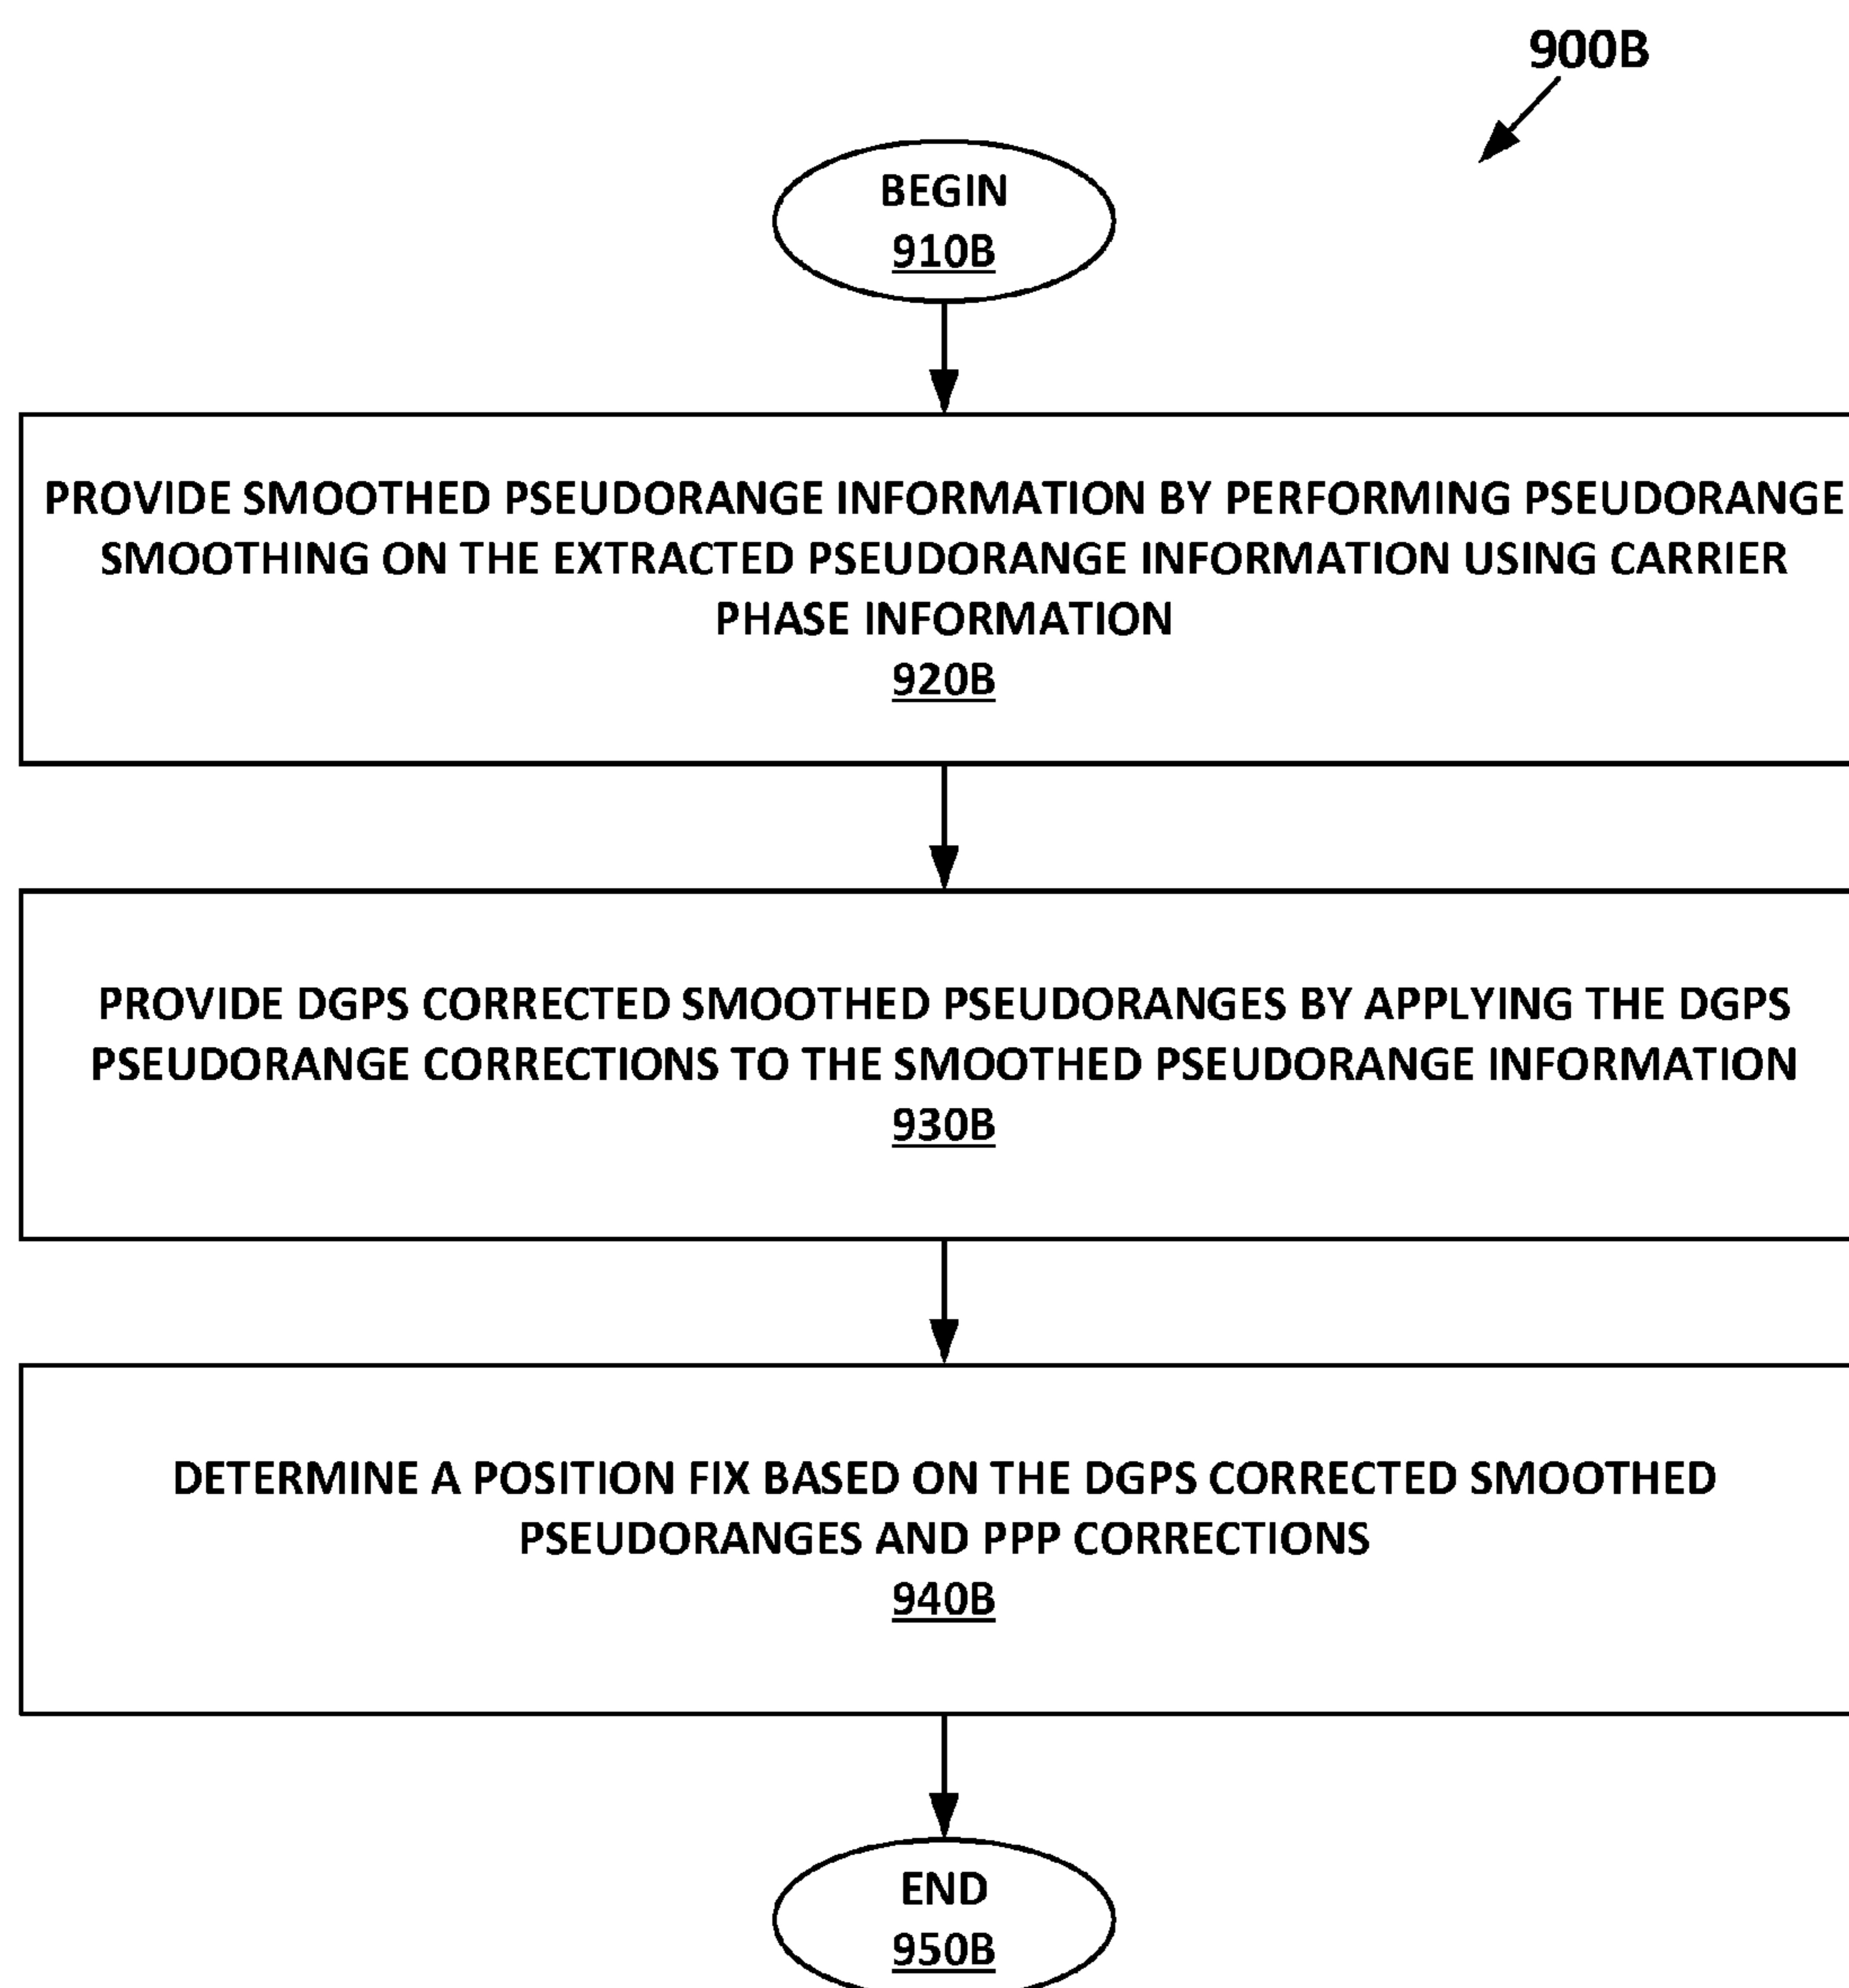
900B

BEGIN
910B

PROVIDE SMOOTHED PSEUDORANGE INFORMATION BY PERFORMING PSEUDORANGE SMOOTHING ON THE EXTRACTED PSEUDORANGE INFORMATION USING CARRIER PHASE INFORMATION
920B

PROVIDE DGPS CORRECTED SMOOTHED PSEUDORANGES BY APPLYING THE DGPS PSEUDORANGE CORRECTIONS TO THE SMOOTHED PSEUDORANGE INFORMATION
930B

DETERMINE A POSITION FIX BASED ON THE DGPS CORRECTED SMOOTHED PSEUDORANGES AND PPP CORRECTIONS
940B

END
950B